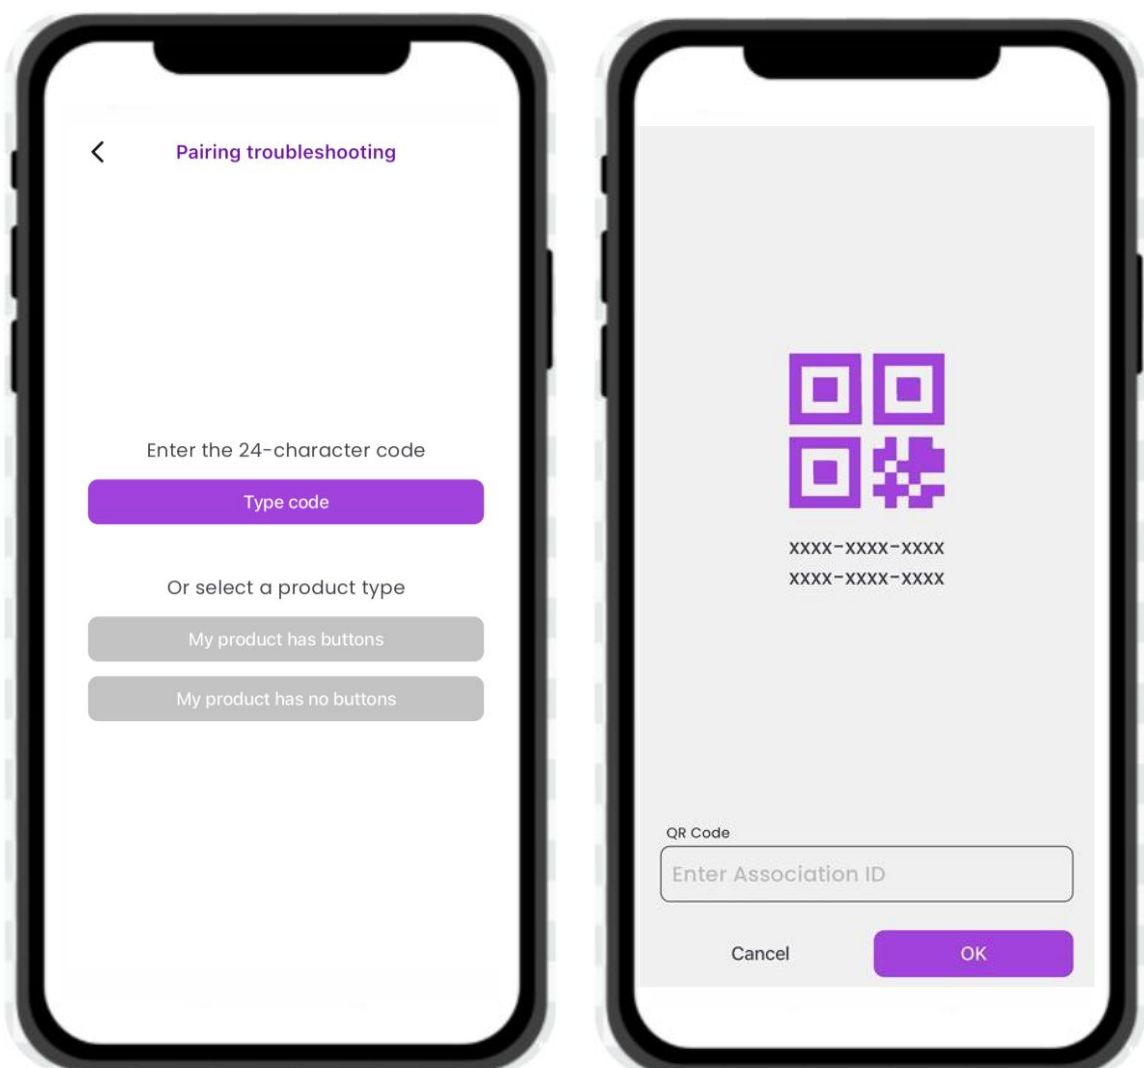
<

Pairing troubleshooting

Enter the 24-character code

Type code

Or select a product type

My product has buttons

My product has no buttons

XXXX-XXXX-XXXX
XXXX-XXXX-XXXX

QR Code

Enter Association ID

Cancel

OK